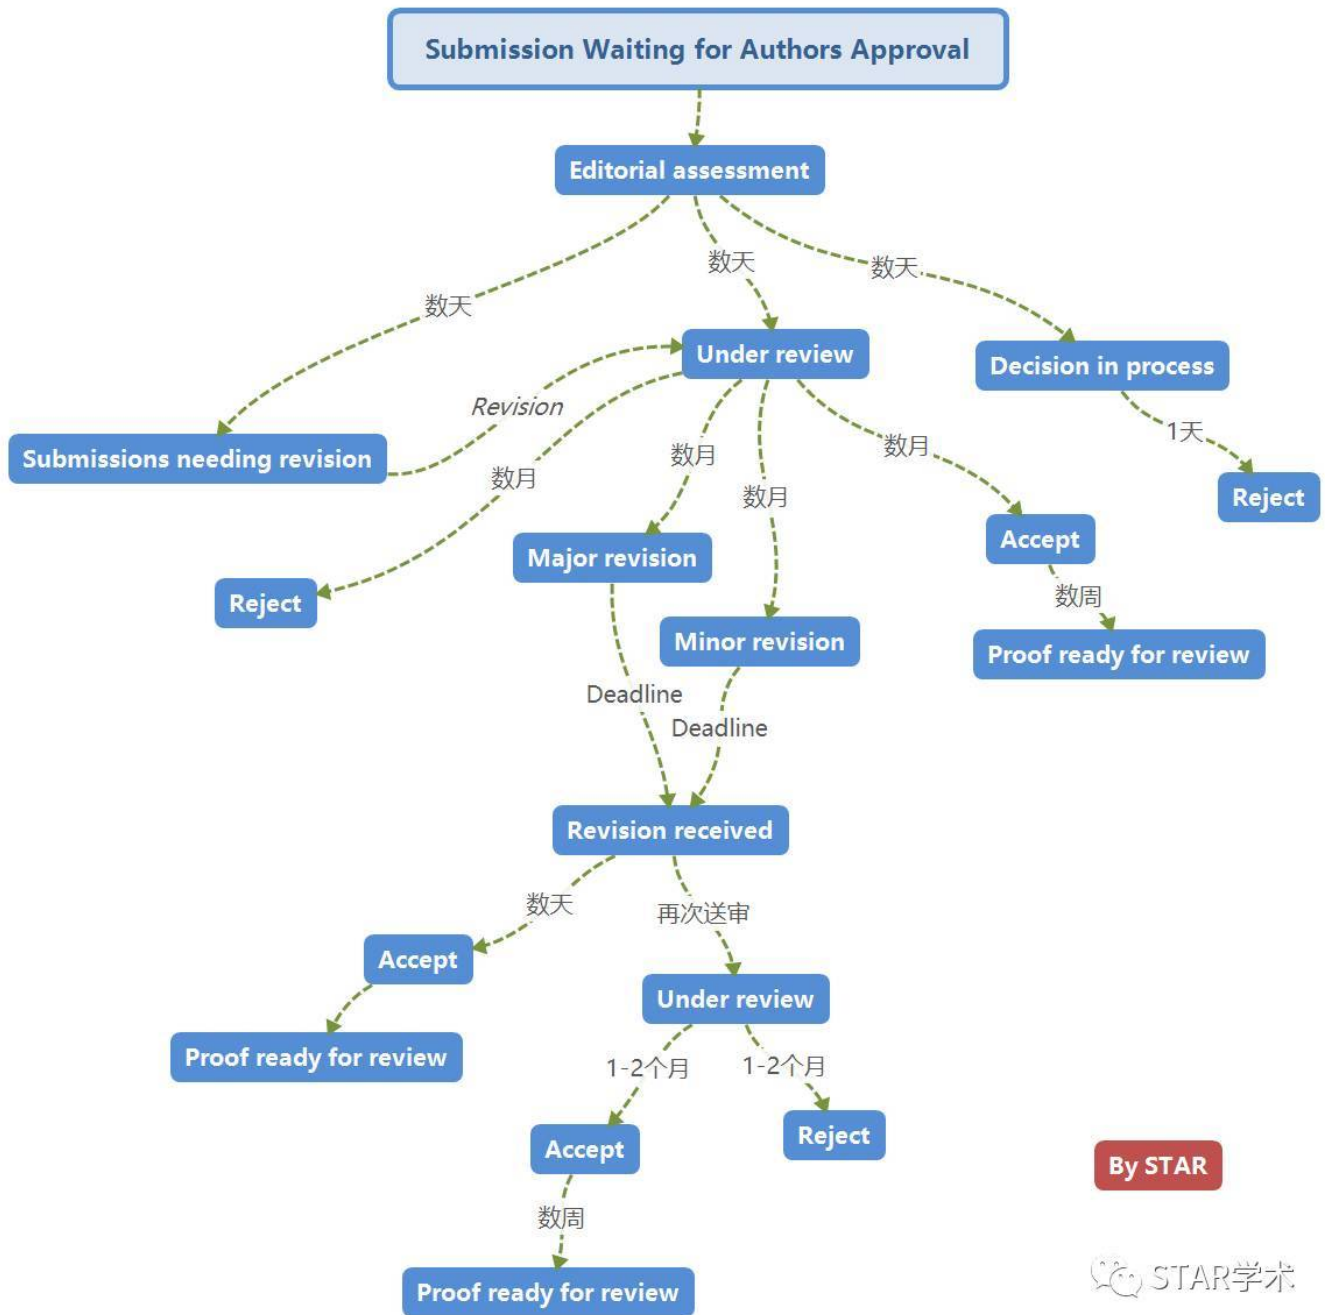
Submission Waiting for Authors Approval

Editorial assessment

数天

数天

数天

Under review

Decision in process

Revision

Submissions needing revision

数月

数月

数月

数月

1天

Reject

Major revision

Accept

Reject

数周

Minor revision

Proof ready for review

Deadline

Deadline

Revision received

数天

再次送审

Accept

Under review

Proof ready for review

1-2个月

1-2个月

Accept

Reject

By STAR

数周

Proof ready for review

STAR学术